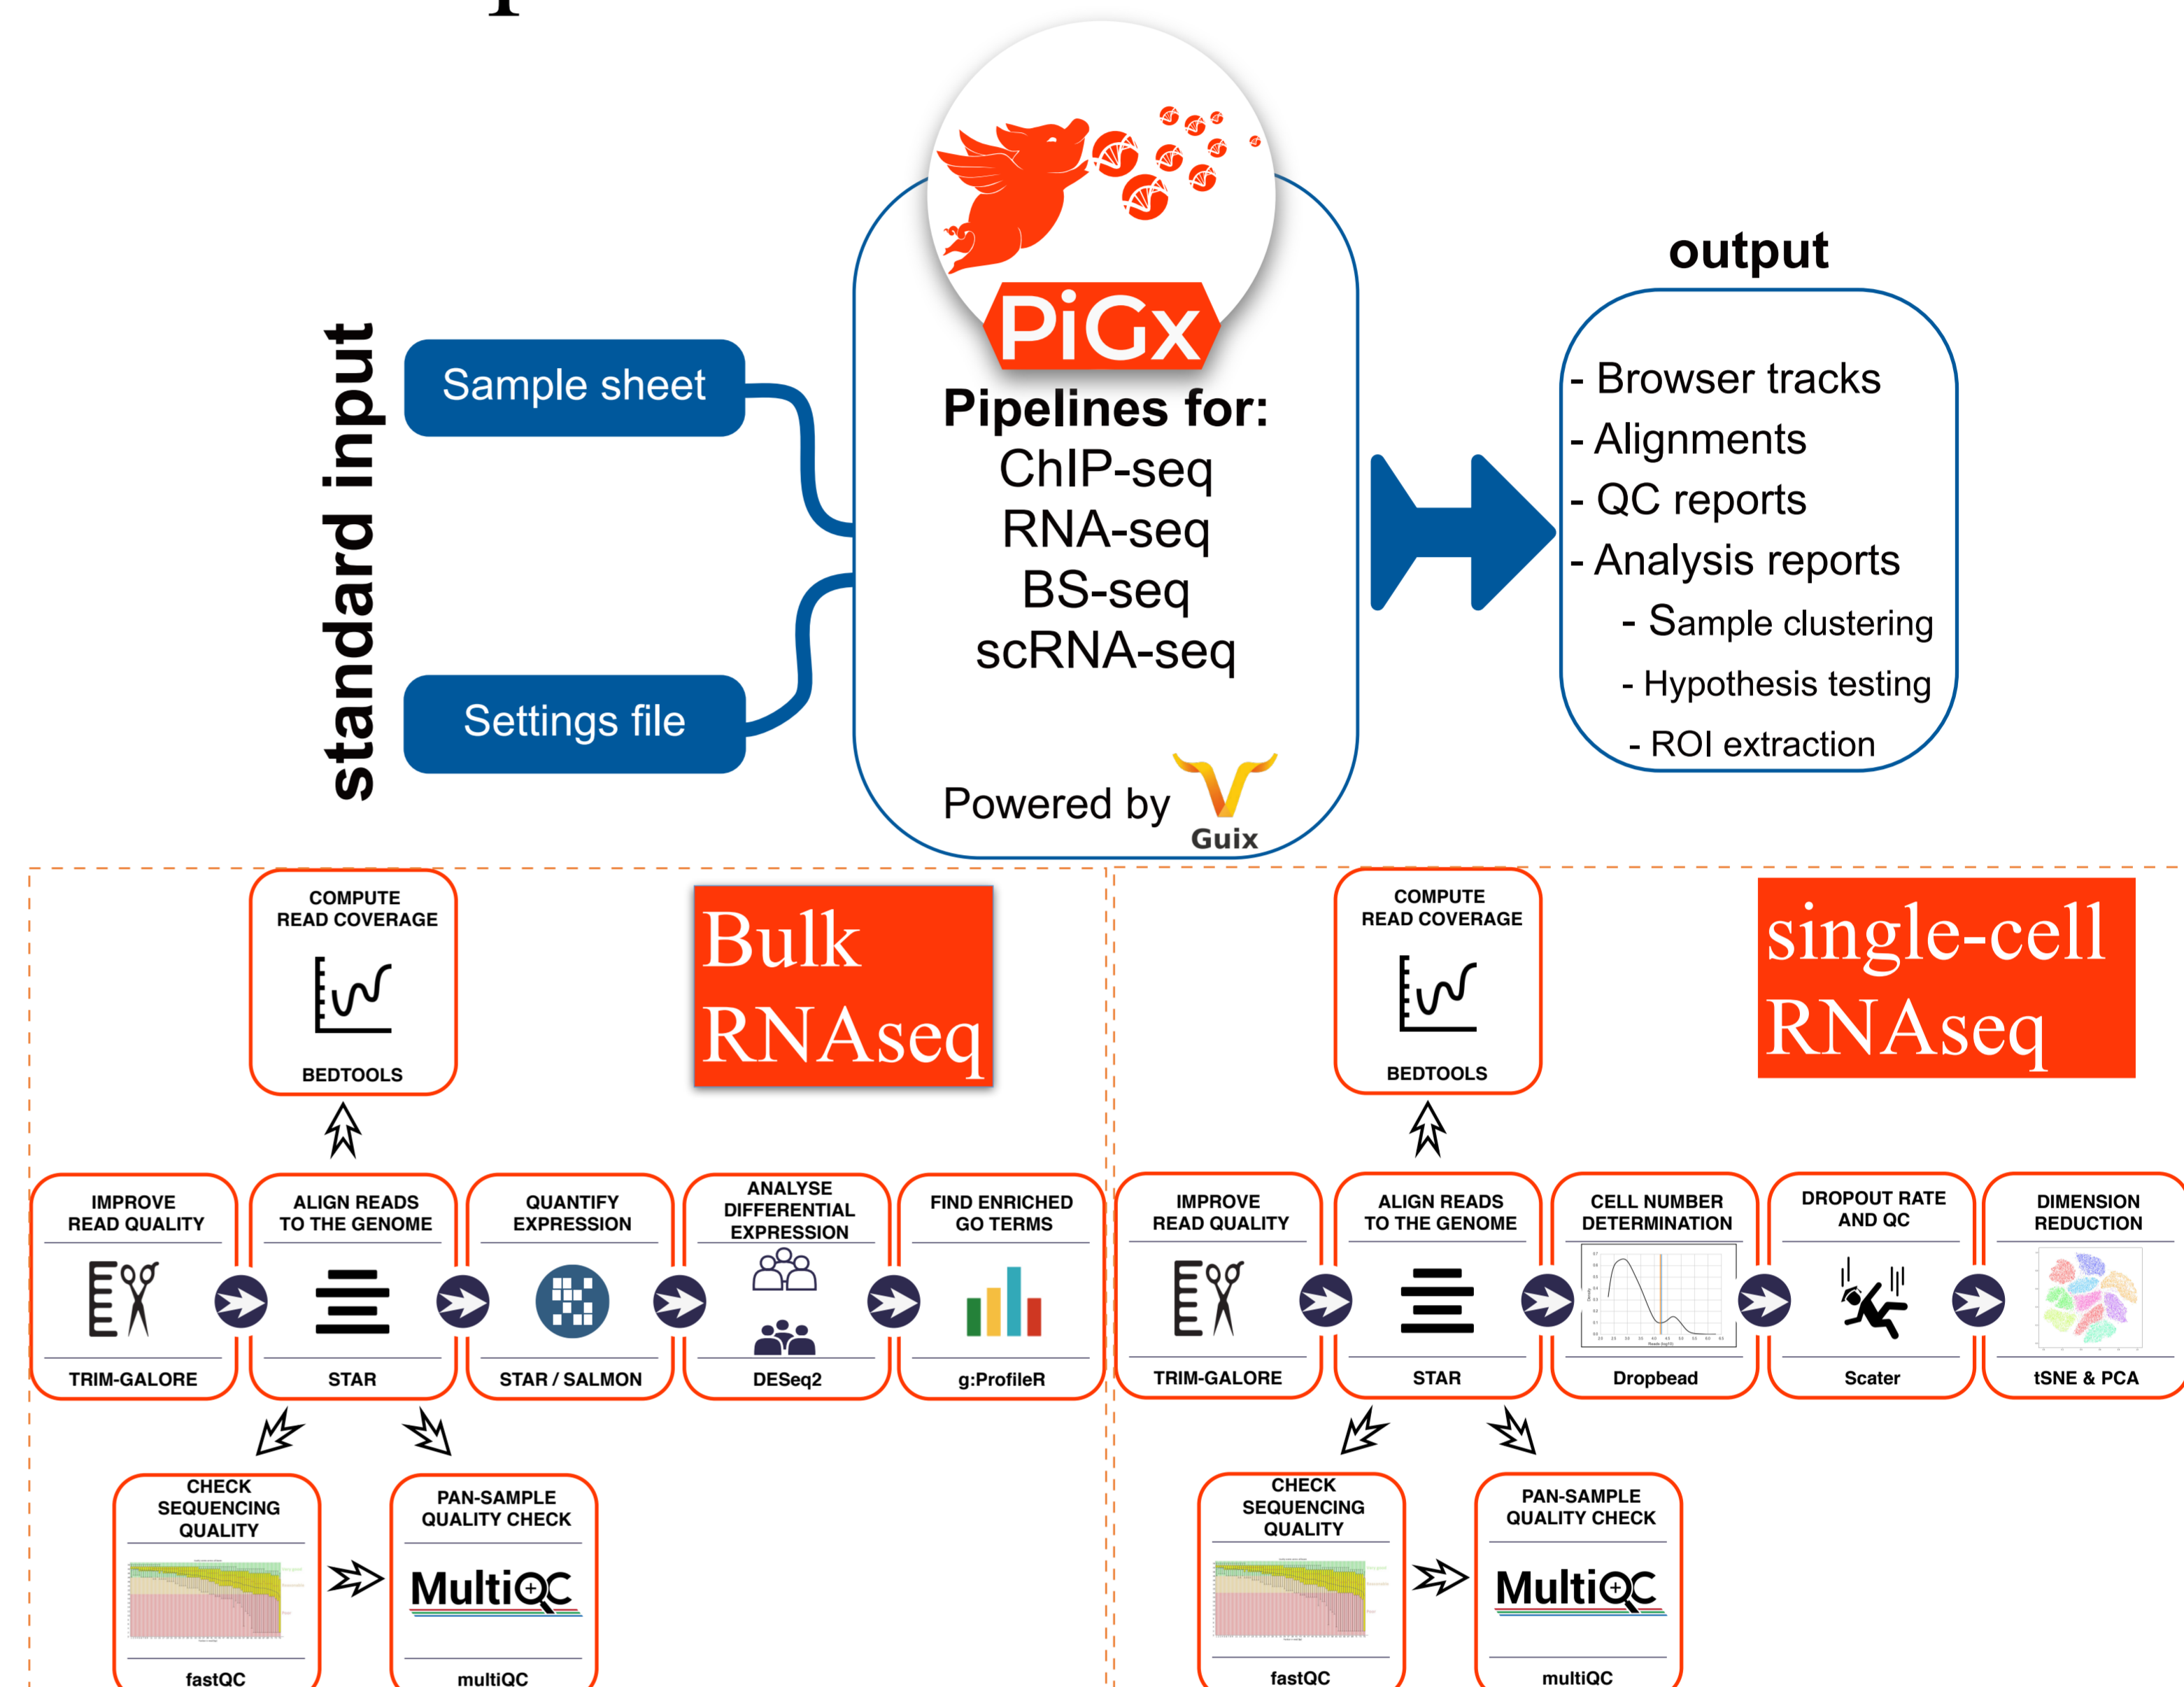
standard input

Sample sheet

Settings file

PiGx

Pipelines for:
ChIP-seq
RNA-seq
BS-seq
scRNA-seq

Powered by Guix

output

- Browser tracks
- Alignments
- QC reports
- Analysis reports
- Sample clustering
- Hypothesis testing
- ROI extraction

COMPUTE READ COVERAGE
BEDTOOLS

Bulk RNAseq

IMPROVE READ QUALITY
TRIM-GALORE

ALIGN READS TO THE GENOME
STAR

QUANTIFY EXPRESSION
STAR / SALMON

ANALYSE DIFFERENTIAL EXPRESSION
DESeq2

FIND ENRICHED GO TERMS
g:ProfileR

CHECK SEQUENCING QUALITY
fastQC

PAN-SAMPLE QUALITY CHECK
MultiQC
multiQC

COMPUTE READ COVERAGE
BEDTOOLS

single-cell RNAseq

IMPROVE READ QUALITY
TRIM-GALORE

ALIGN READS TO THE GENOME
STAR

CELL NUMBER DETERMINATION
Dropbead

DROPOUT RATE AND QC
Scater

DIMENSION REDUCTION
tSNE & PCA

CHECK SEQUENCING QUALITY
fastQC

PAN-SAMPLE QUALITY CHECK
MultiQC
multiQC